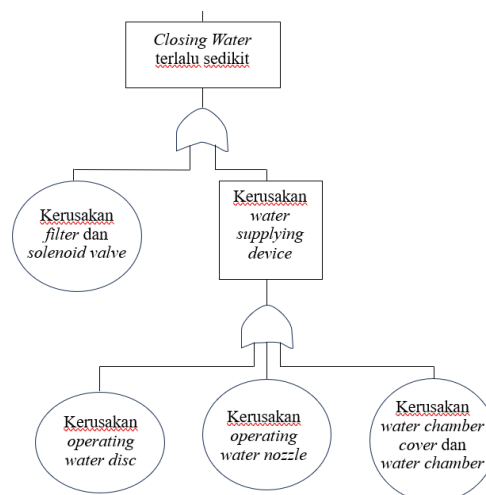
Closing Water terlalu sedikit

Kerusakan filter dan solenoid valve

Kerusakan water supplying device

Kerusakan operating water disc

Kerusakan operating water nozzle

Kerusakan water chamber cover dan water chamber